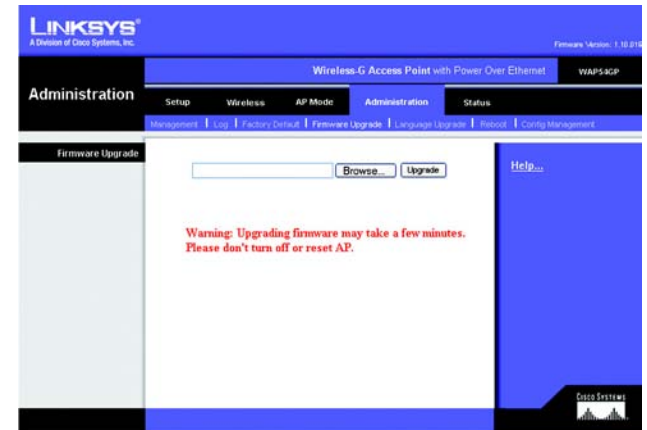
LINKSYS®
A Division of Cisco Systems, Inc.

Firmware Version: 1.10.01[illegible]

Wireless-G Access Point with Power Over Ethernet

WAP54GP

Administration

Setup | Wireless | AP Mode | Administration | Status

Management | Log | Factory Default | Firmware Upgrade | Language Upgrade | Reboot | Config Management

Firmware Upgrade

Browse... Upgrade

Help...

Warning: Upgrading firmware may take a few minutes.
Please don't turn off or reset AP.

Cisco Systems